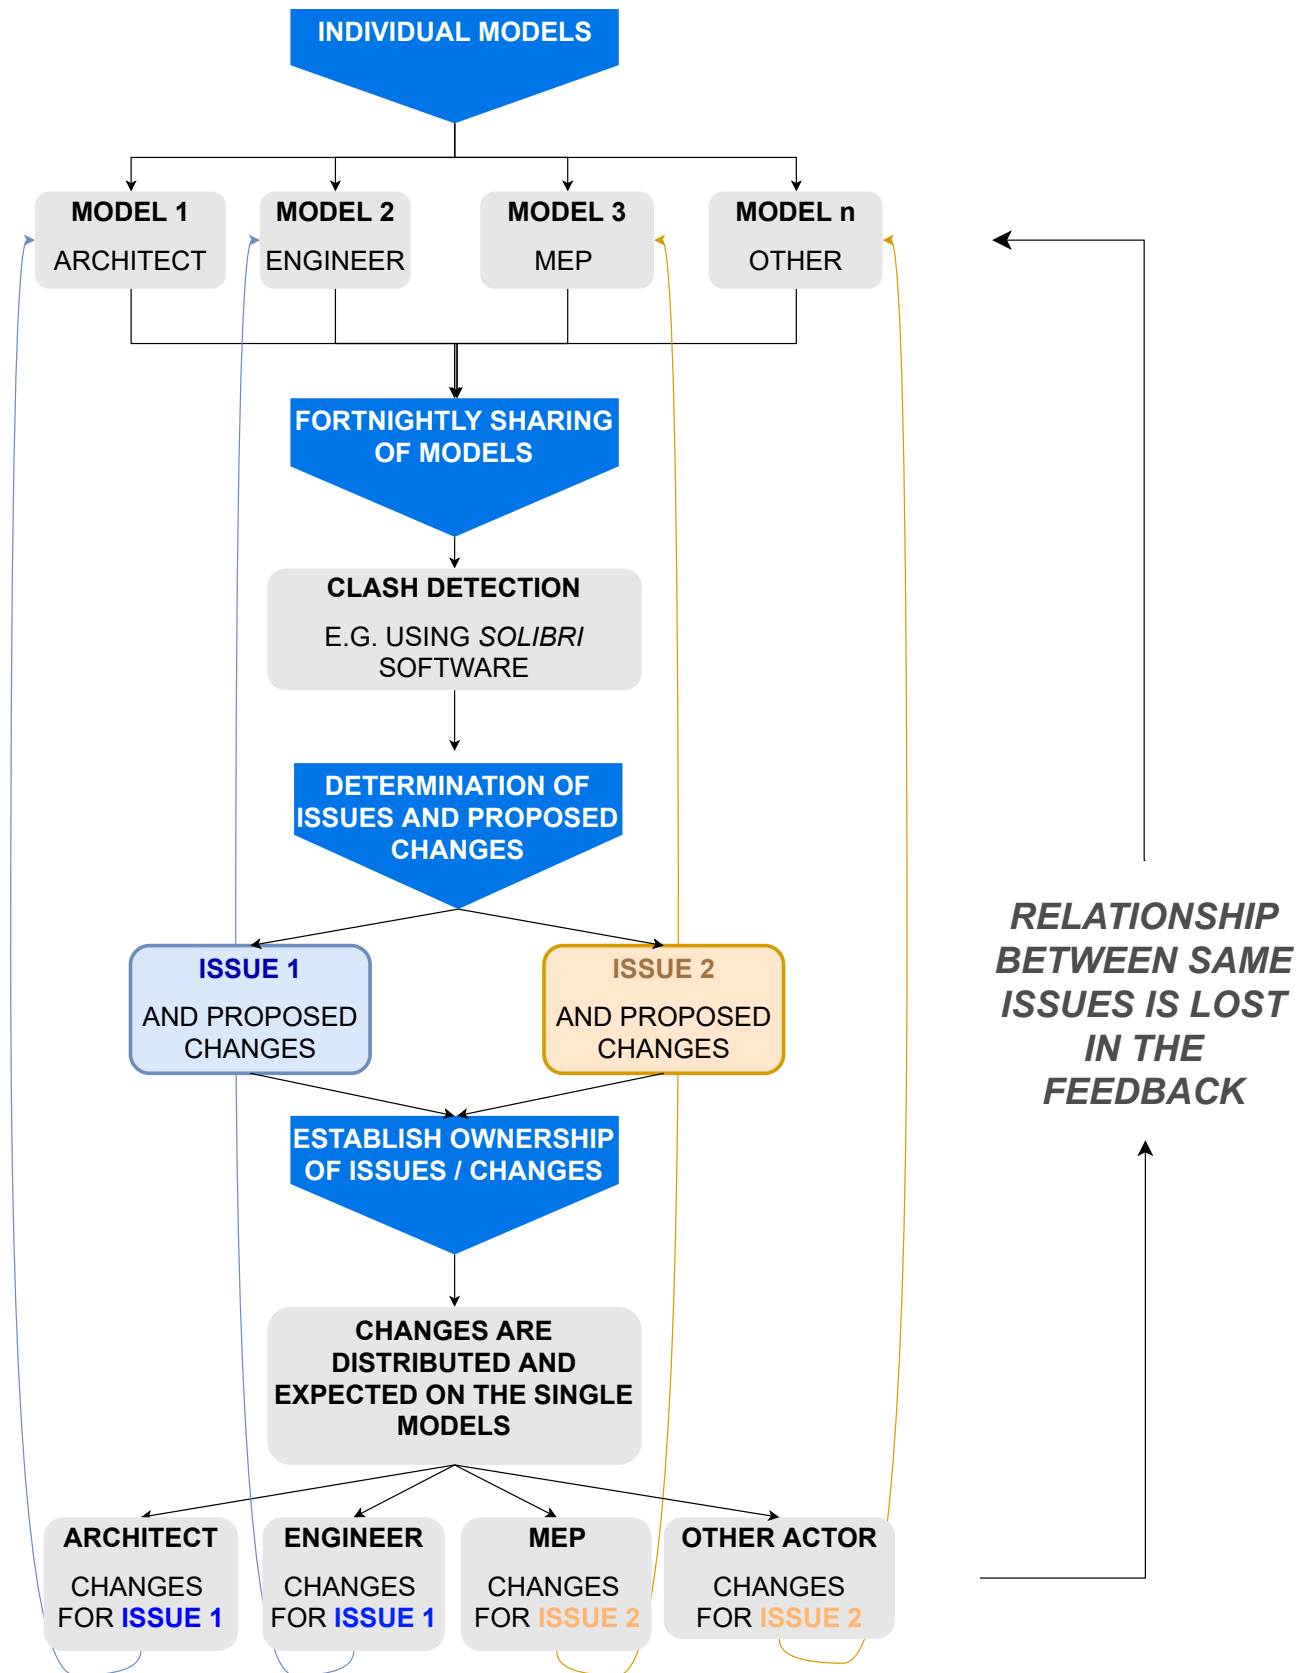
INDIVIDUAL MODELS

MODEL 1
ARCHITECT

MODEL 2
ENGINEER

MODEL 3
MEP

MODEL n
OTHER

FORTNIGHTLY SHARING OF MODELS

CLASH DETECTION
E.G. USING *SOLIBRI* SOFTWARE

DETERMINATION OF ISSUES AND PROPOSED CHANGES

ISSUE 1
AND PROPOSED CHANGES

ISSUE 2
AND PROPOSED CHANGES

ESTABLISH OWNERSHIP OF ISSUES / CHANGES

CHANGES ARE DISTRIBUTED AND EXPECTED ON THE SINGLE MODELS

ARCHITECT
CHANGES FOR ISSUE 1

ENGINEER
CHANGES FOR ISSUE 1

MEP
CHANGES FOR ISSUE 2

OTHER ACTOR
CHANGES FOR ISSUE 2

RELATIONSHIP BETWEEN SAME ISSUES IS LOST IN THE FEEDBACK